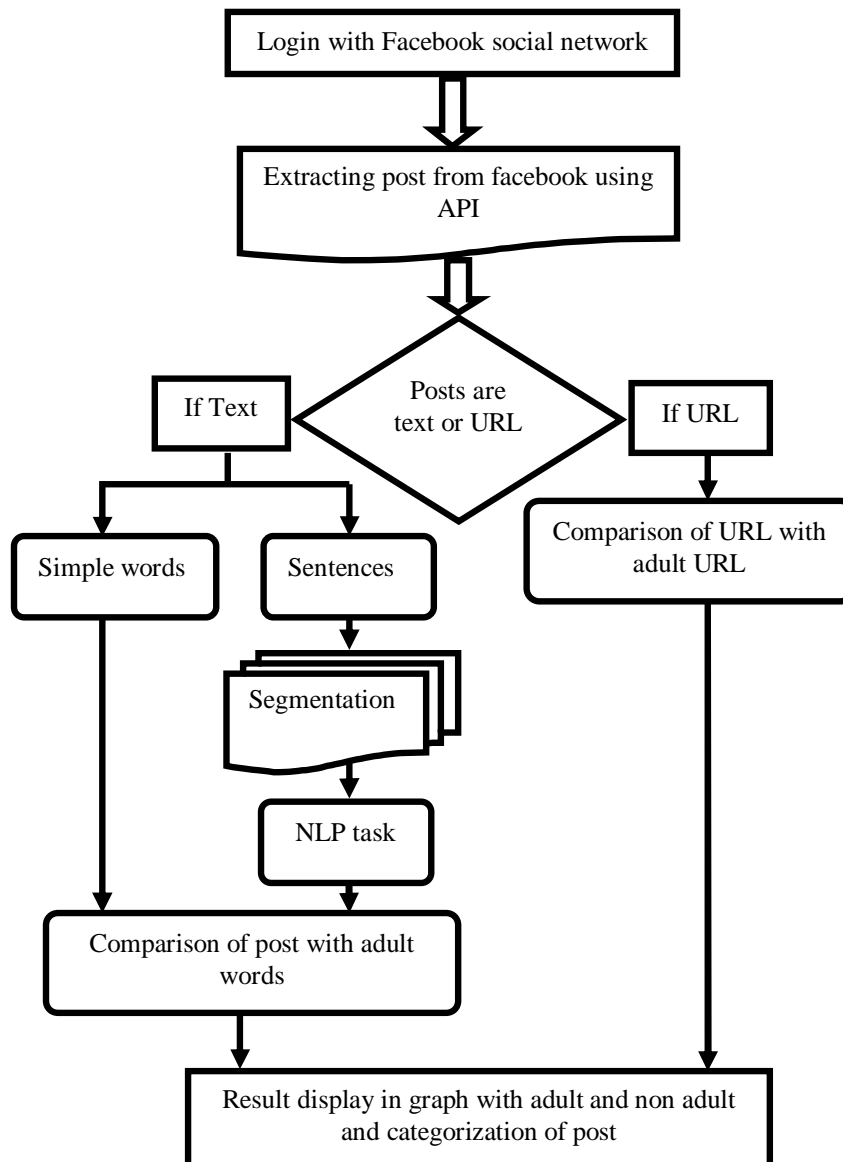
Login with Facebook social network

Extracting post from facebook using API

Posts are text or URL

If Text

If URL

Simple words

Sentences

Comparison of URL with adult URL

Segmentation

NLP task

Comparison of post with adult words

Result display in graph with adult and non adult and categorization of post